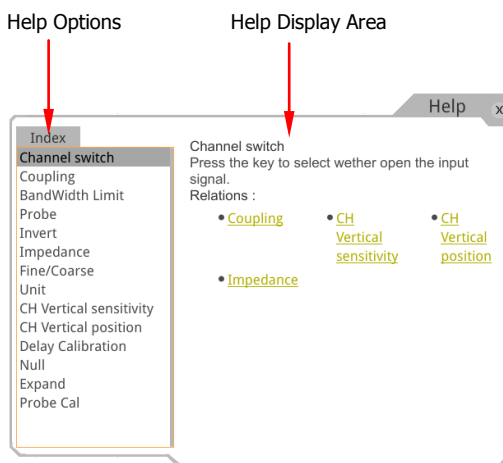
Help Options

Help Display Area

Help x

Index

Channel switch
Coupling
BandWidth Limit
Probe
Invert
Impedance
Fine/Coarse
Unit
CH Vertical sensitivity
CH Vertical position
Delay Calibration
Null
Expand
Probe Cal

Channel switch
Press the key to select wether open the input signal.
Relations :

• Coupling
• CH Vertical sensitivity
• CH Vertical position
• Impedance